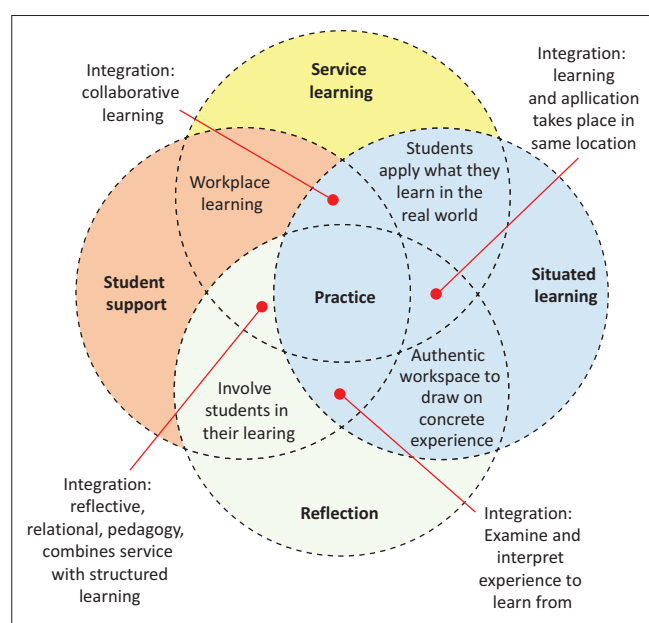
Integration: collaborative learning

Service learning

Integration: learning and apllication takes place in same location

Workplace learning

Students apply what they learn in the real world

Student support

Practice

Situated learning

Authentic workspace to draw on concrete experience

Involve students in their learing

Integration: reflective, relational, pedagogy, combines service with structured learning

Reflection

Integration: Examine and interpret experience to learn from